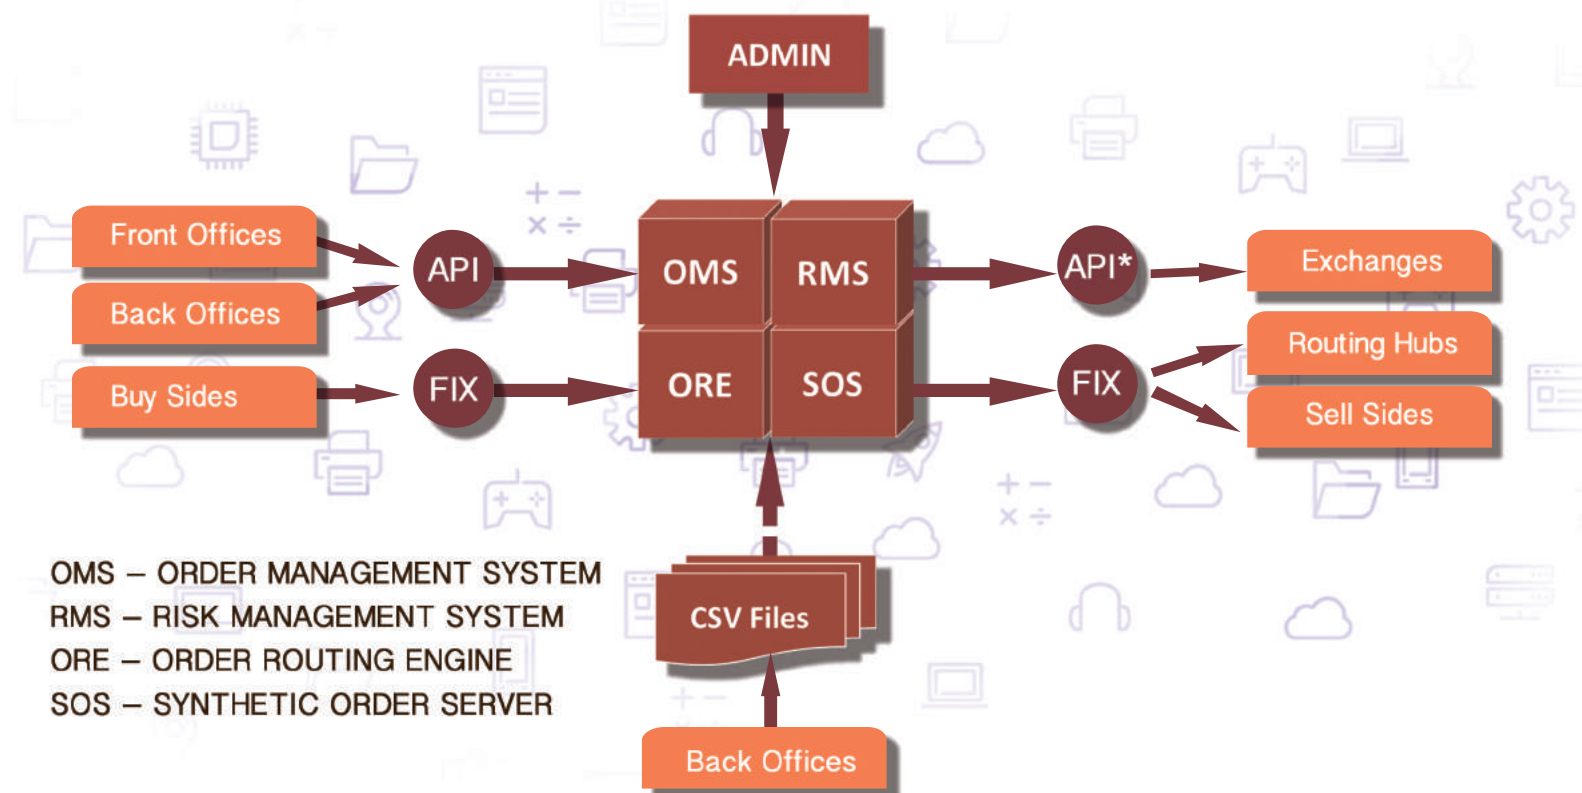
ADMIN

Front Offices
Back Offices
Buy Sides

API
FIX

OMS
RMS
ORE
SOS

API*
FIX

Exchanges
Routing Hubs
Sell Sides

OMS – ORDER MANAGEMENT SYSTEM
RMS – RISK MANAGEMENT SYSTEM
ORE – ORDER ROUTING ENGINE
SOS – SYNTHETIC ORDER SERVER

CSV Files

Back Offices